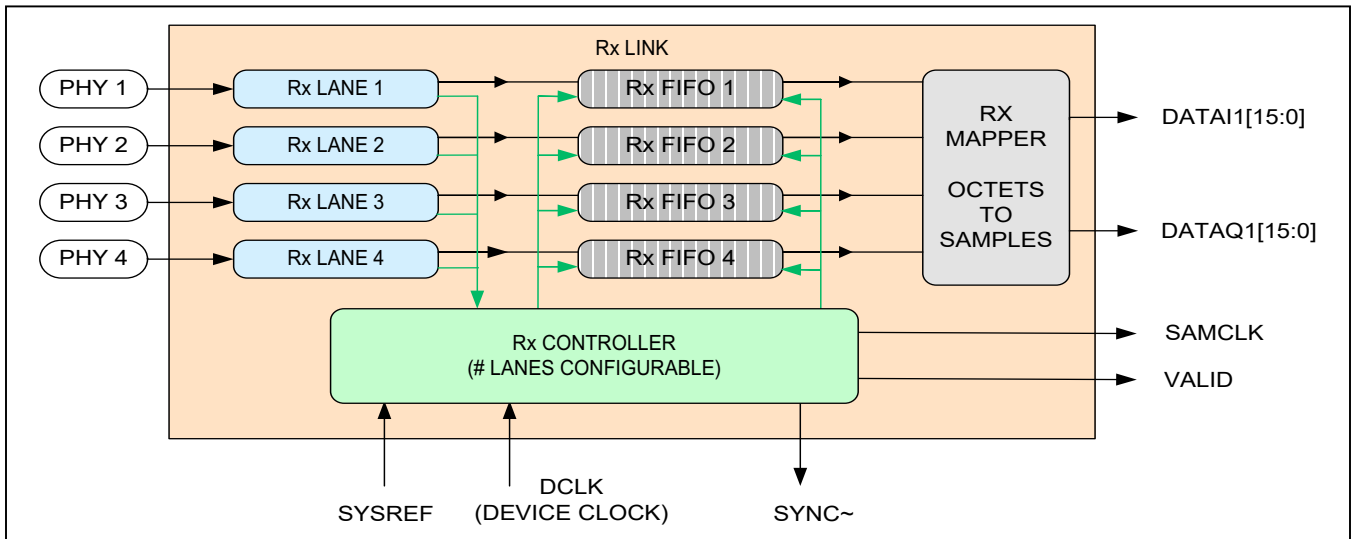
Rx LINK

PHY 1
PHY 2
PHY 3
PHY 4

Rx LANE 1
Rx LANE 2
Rx LANE 3
Rx LANE 4

Rx FIFO 1
Rx FIFO 2
Rx FIFO 3
Rx FIFO 4

RX MAPPER

OCTETS TO SAMPLES

DATAI1[15:0]
DATAQ1[15:0]

Rx CONTROLLER
(# LANES CONFIGURABLE)

SAMCLK
VALID

SYSREF
DCLK
(DEVICE CLOCK)
SYNC~